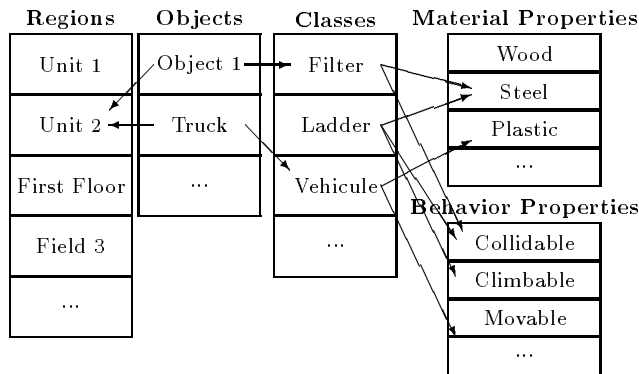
Regions

Unit 1

Unit 2

First Floor

Field 3

...

Objects

Object 1

Truck

...

Classes

Filter

Ladder

Vehicule

...

Material Properties

Wood

Steel

Plastic

...

Behavior Properties

Collidable

Climbable

Movable

...